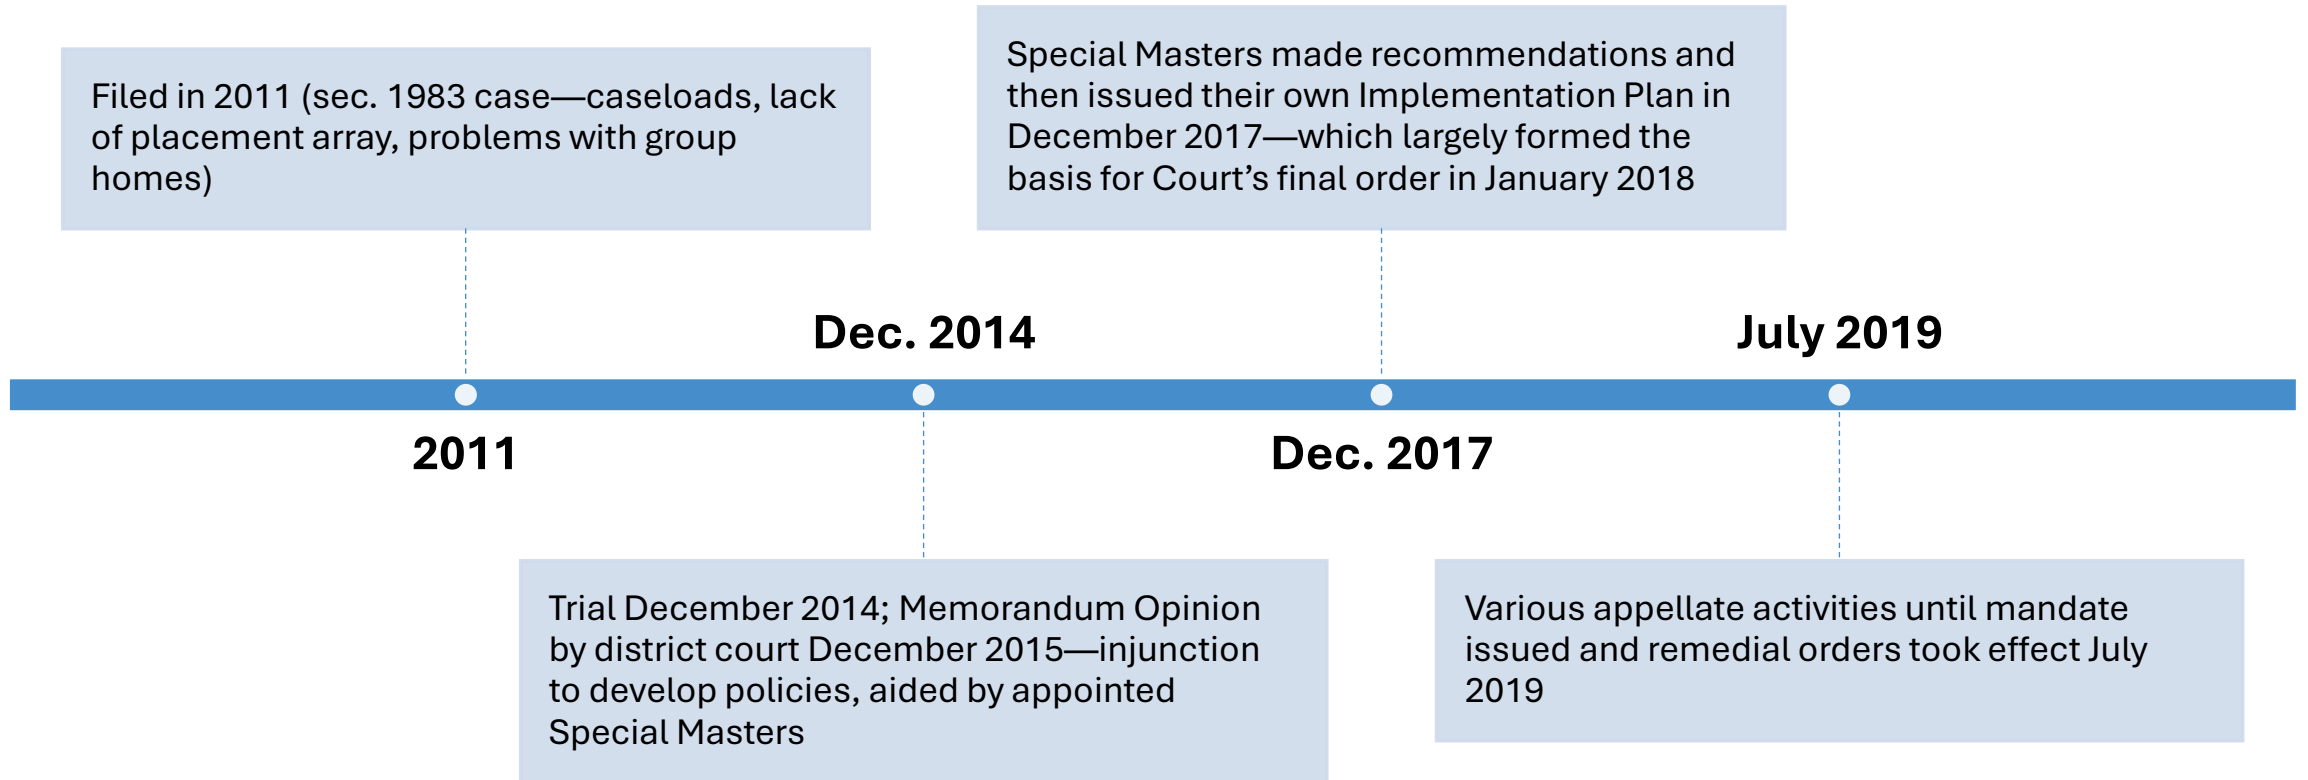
Filed in 2011 (sec. 1983 case—caseloads, lack of placement array, problems with group homes)

2011

Dec. 2014

Trial December 2014; Memorandum Opinion by district court December 2015—injunction to develop policies, aided by appointed Special Masters

Special Masters made recommendations and then issued their own Implementation Plan in December 2017—which largely formed the basis for Court's final order in January 2018

Dec. 2017

July 2019

Various appellate activities until mandate issued and remedial orders took effect July 2019